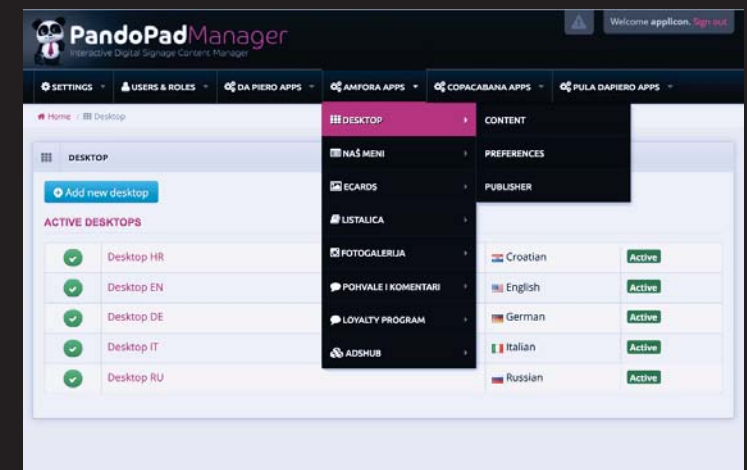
PandoPadManager
Interactive Digital Signage Content Manager

Welcome applicon. Sign out

SETTINGS | USERS & ROLES | DA PIERO APPS | AMFORA APPS | COPACABANA APPS | PULA DAPIERO APPS

Home / Desktop

DESKTOP

Add new desktop

ACTIVE DESKTOPS

| | | | |
|---|---|---|---|
| ✓ | Desktop HR | Croatian | Active |
| ✓ | Desktop EN | English | Active |
| ✓ | Desktop DE | German | Active |
| ✓ | Desktop IT | Italian | Active |
| ✓ | Desktop RU | Russian | Active |

DESKTOP
NAŠ MENI
ECARDS
LISTALICA
FOTOGALERIJA
POHVALE I KOMENTARI
LOYALTY PROGRAM
ADSHUB

CONTENT
PREFERENCES
PUBLISHER